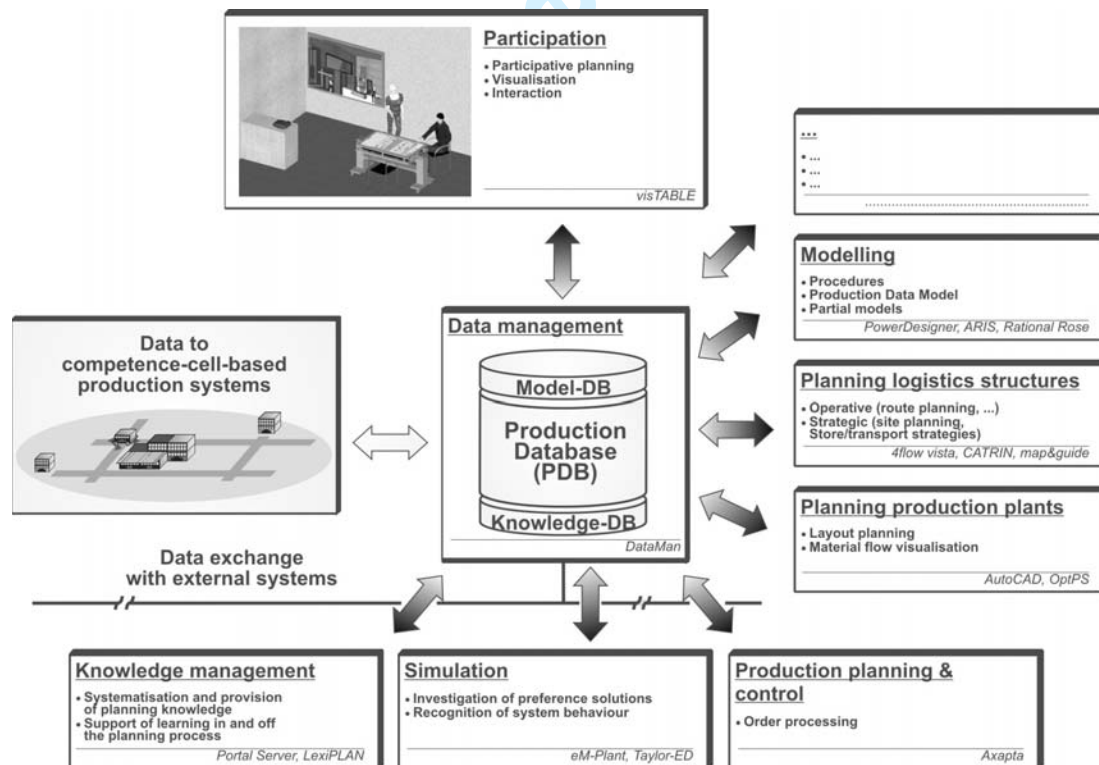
Participation

• Participative planning
• Visualisation
• Interaction

visTABLE

...

• ...
• ...
• ...

.............................

Modelling

• Procedures
• Production Data Model
• Partial models

PowerDesigner, ARIS, Rational Rose

Data to competence-cell-based production systems

Data management

Model-DB

Production Database (PDB)

Knowledge-DB

DataMan

Planning logistics structures

• Operative (route planning, ...)
• Strategic (site planning, Store/transport strategies)

4flow vista, CATRIN, map&guide

Planning production plants

• Layout planning
• Material flow visualisation

AutoCAD, OptPS

Data exchange with external systems

Knowledge management

• Systematisation and provision of planning knowledge
• Support of learning in and off the planning process

Portal Server, LexiPLAN

Simulation

• Investigation of preference solutions
• Recognition of system behaviour

eM-Plant, Taylor-ED

Production planning & control

• Order processing

Axapta